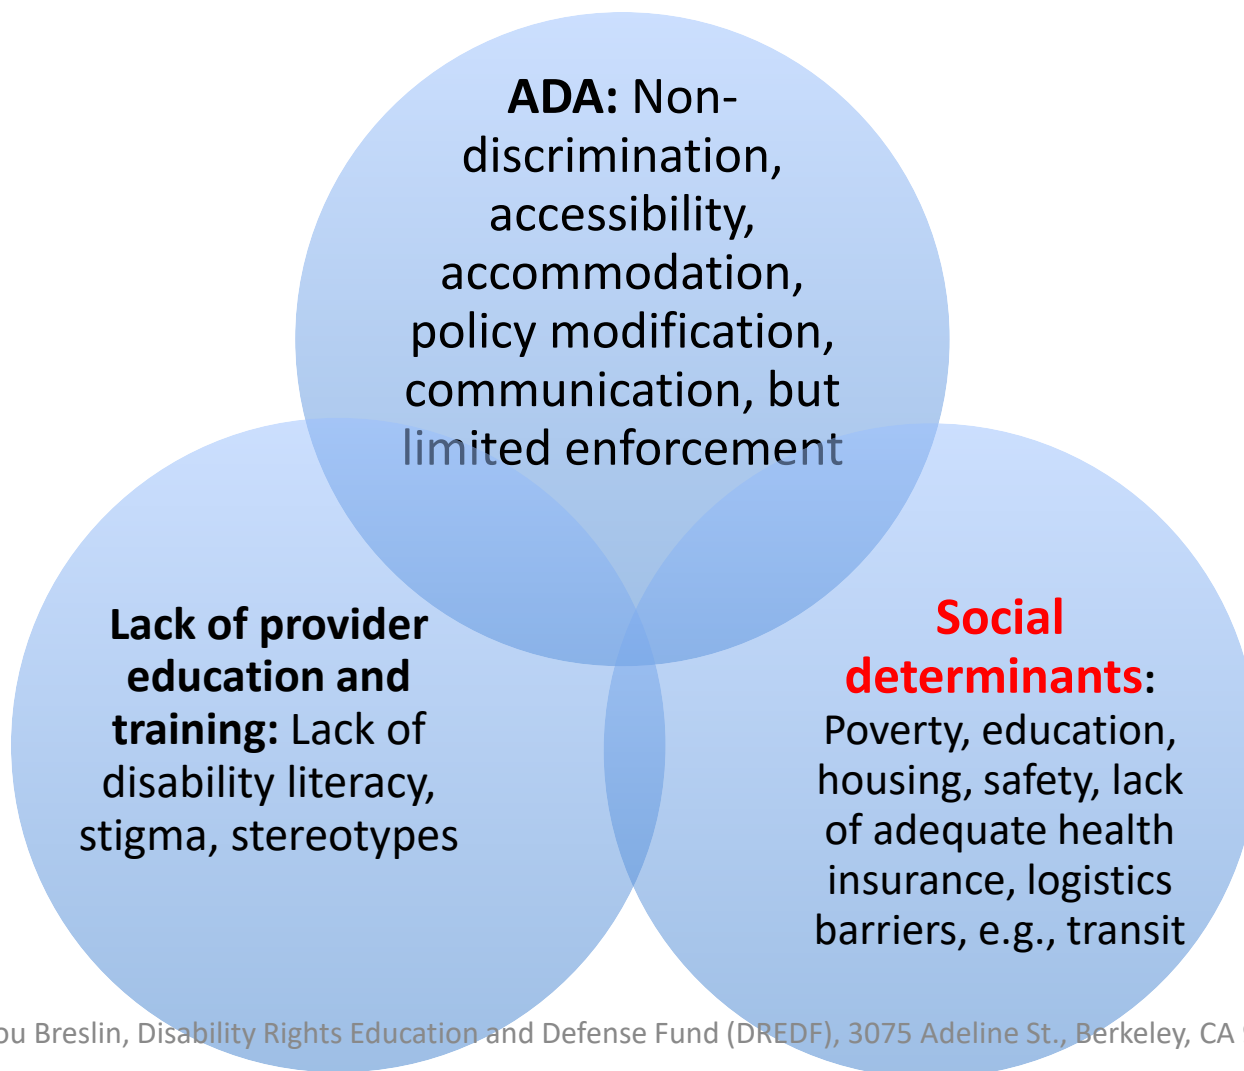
**ADA:** Non-discrimination, accessibility, accommodation, policy modification, communication, but limited enforcement

**Lack of provider education and training:** Lack of disability literacy, stigma, stereotypes

**Social determinants:** Poverty, education, housing, safety, lack of adequate health insurance, logistics barriers, e.g., transit

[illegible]u Breslin, Disability Rights Education and Defense Fund (DREDF), 3075 Adeline St., Berkeley, CA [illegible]